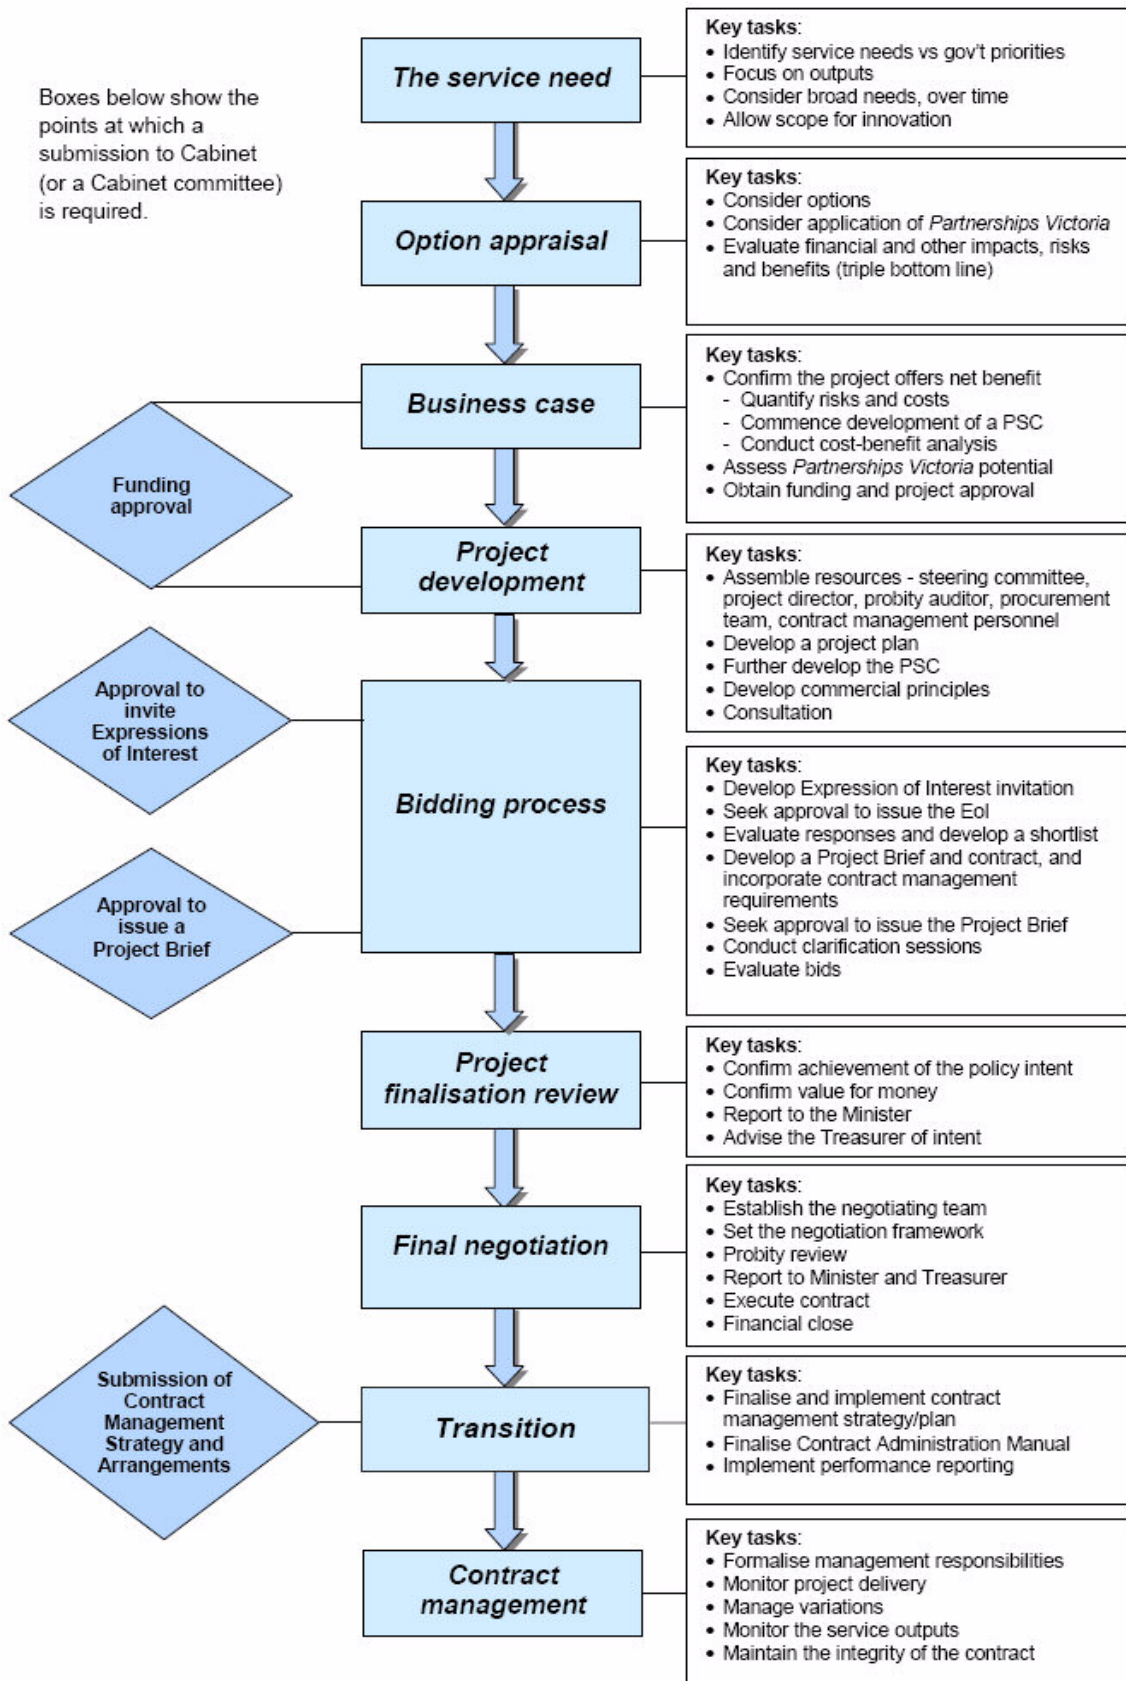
Boxes below show the points at which a submission to Cabinet (or a Cabinet committee) is required.

The service need

Key tasks:
• Identify service needs vs gov't priorities
• Focus on outputs
• Consider broad needs, over time
• Allow scope for innovation

Option appraisal

Key tasks:
• Consider options
• Consider application of *Partnerships Victoria*
• Evaluate financial and other impacts, risks and benefits (triple bottom line)

Business case

Key tasks:
• Confirm the project offers net benefit
- Quantify risks and costs
- Commence development of a PSC
- Conduct cost-benefit analysis
• Assess *Partnerships Victoria* potential
• Obtain funding and project approval

Funding approval

Project development

Key tasks:
• Assemble resources - steering committee, project director, probity auditor, procurement team, contract management personnel
• Develop a project plan
• Further develop the PSC
• Develop commercial principles
• Consultation

Approval to invite Expressions of Interest

Bidding process

Approval to issue a Project Brief

Key tasks:
• Develop Expression of Interest invitation
• Seek approval to issue the EoI
• Evaluate responses and develop a shortlist
• Develop a Project Brief and contract, and incorporate contract management requirements
• Seek approval to issue the Project Brief
• Conduct clarification sessions
• Evaluate bids

Project finalisation review

Key tasks:
• Confirm achievement of the policy intent
• Confirm value for money
• Report to the Minister
• Advise the Treasurer of intent

Final negotiation

Key tasks:
• Establish the negotiating team
• Set the negotiation framework
• Probity review
• Report to Minister and Treasurer
• Execute contract
• Financial close

Submission of Contract Management Strategy and Arrangements

Transition

Key tasks:
• Finalise and implement contract management strategy/plan
• Finalise Contract Administration Manual
• Implement performance reporting

Contract management

Key tasks:
• Formalise management responsibilities
• Monitor project delivery
• Manage variations
• Monitor the service outputs
• Maintain the integrity of the contract